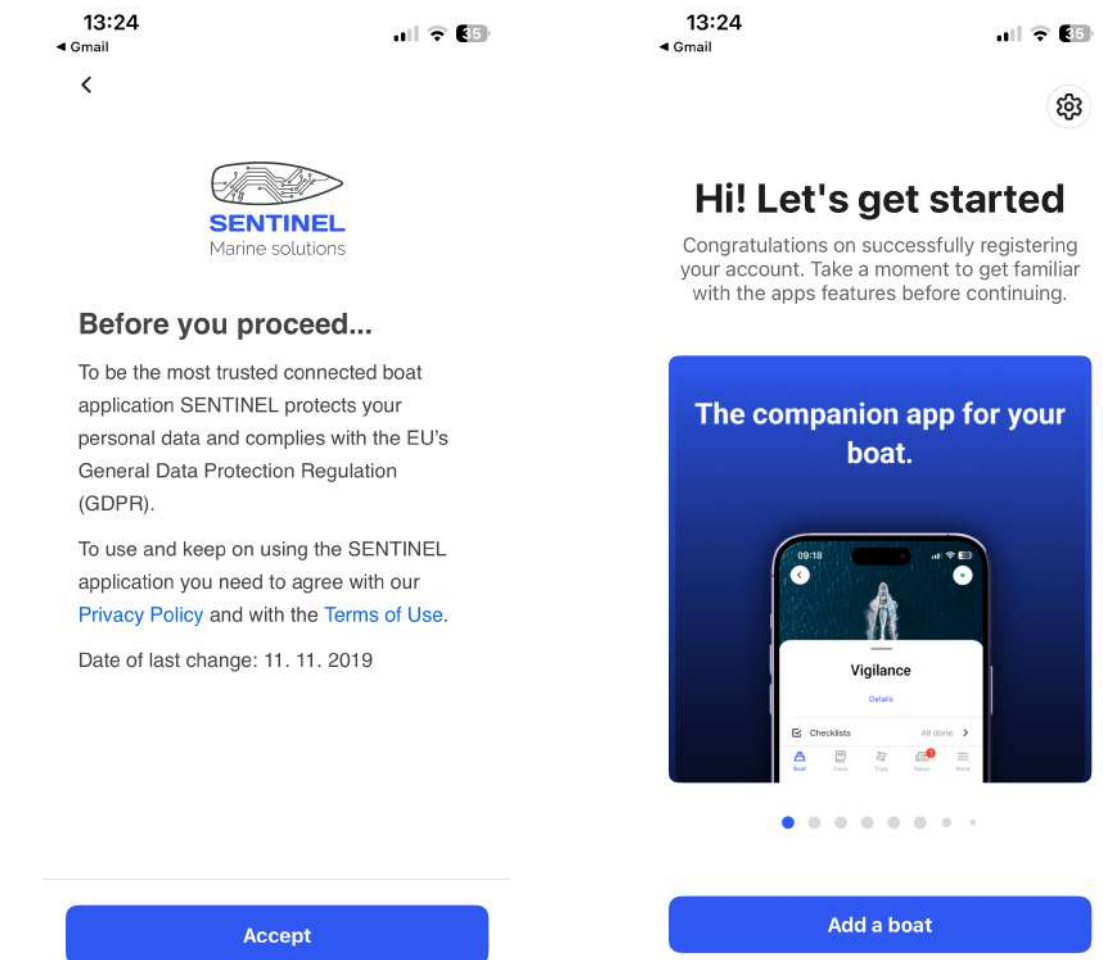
13:24
◂ Gmail

35

<

SENTINEL
Marine solutions

Before you proceed...

To be the most trusted connected boat application SENTINEL protects your personal data and complies with the EU's General Data Protection Regulation (GDPR).

To use and keep on using the SENTINEL application you need to agree with our Privacy Policy and with the Terms of Use.

Date of last change: 11. 11. 2019

Accept

13:24
◂ Gmail

35

Hi! Let's get started

Congratulations on successfully registering your account. Take a moment to get familiar with the apps features before continuing.

The companion app for your boat.

09:18

Vigilance

Details

Checklists

All done >

Boat

Crew

Trips

News

More

Add a boat